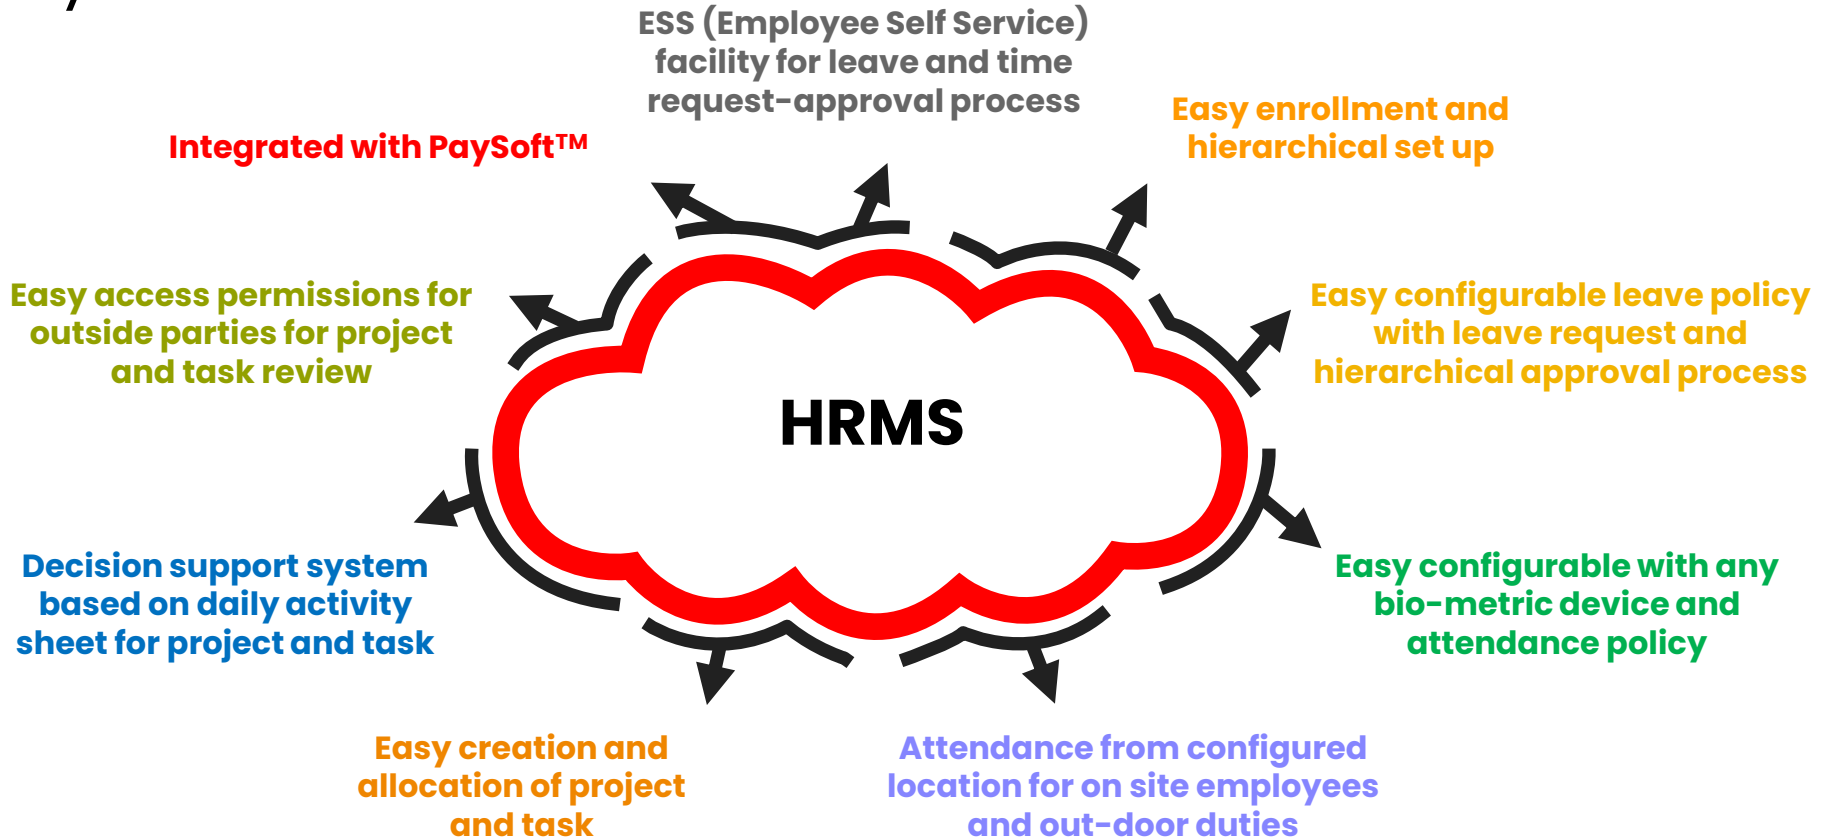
ESS (Employee Self Service) facility for leave and time request-approval process

Integrated with PaySoft™

Easy enrollment and hierarchical set up

Easy access permissions for outside parties for project and task review

HRMS

Easy configurable leave policy with leave request and hierarchical approval process

Decision support system based on daily activity sheet for project and task

Easy configurable with any bio-metric device and attendance policy

Easy creation and allocation of project and task

Attendance from configured location for on site employees and out-door duties